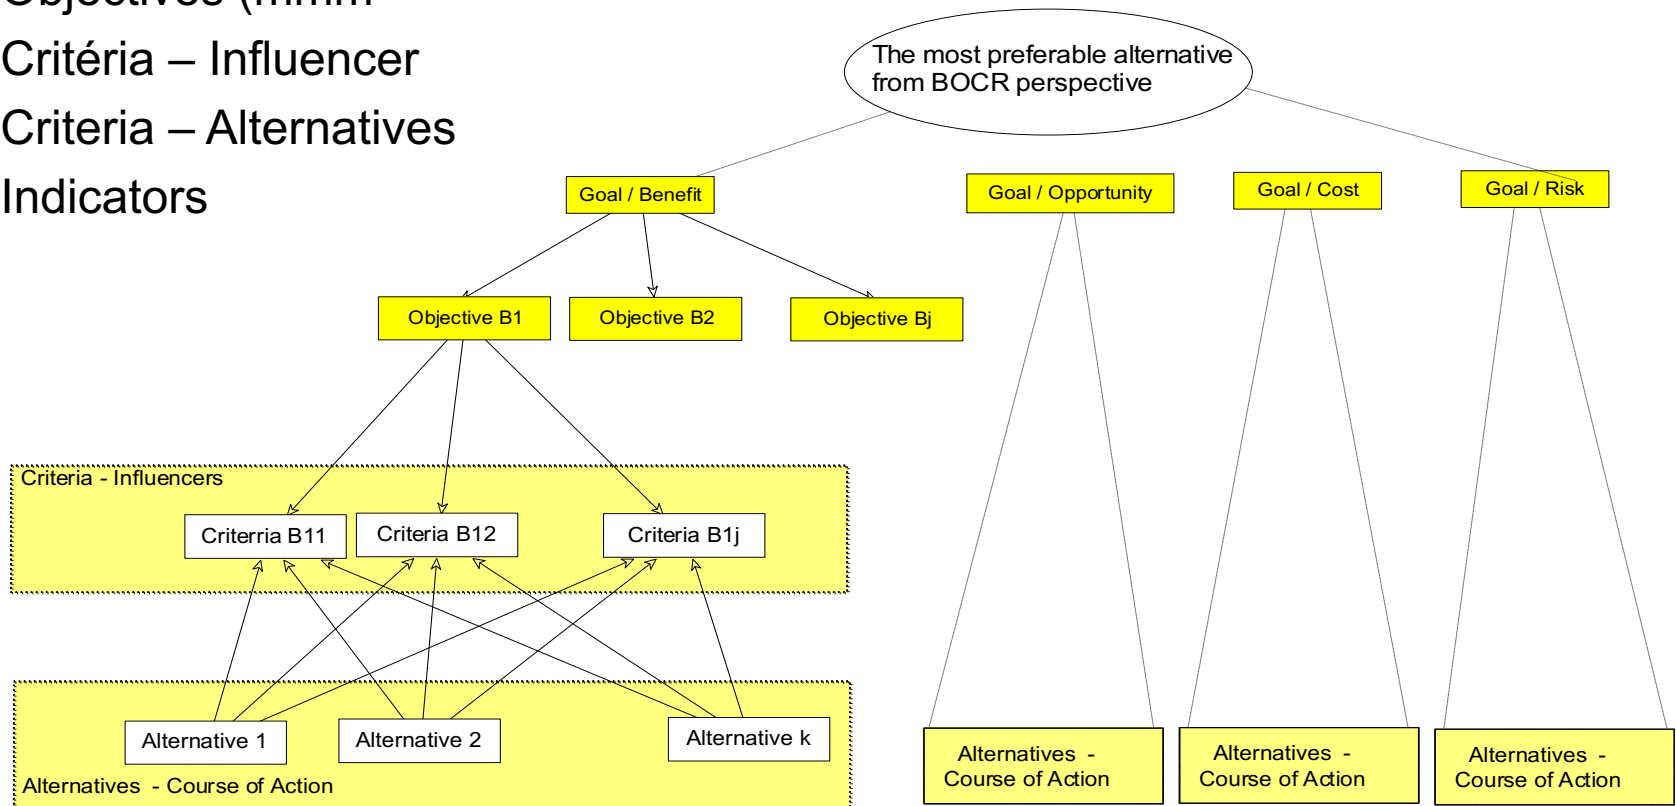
Objectives (mnm

Critéria – Influencer

Criteria – Alternatives

Indicators

The most preferable alternative from BOCR perspective

Goal / Benefit

Goal / Opportunity

Goal / Cost

Goal / Risk

Objective B1

Objective B2

Objective Bj

Criteria - Influencers

Criterria B11

Criteria B12

Criteria B1j

Alternative 1

Alternative 2

Alternative k

Alternatives - Course of Action

Alternatives - Course of Action

Alternatives - Course of Action

Alternatives - Course of Action